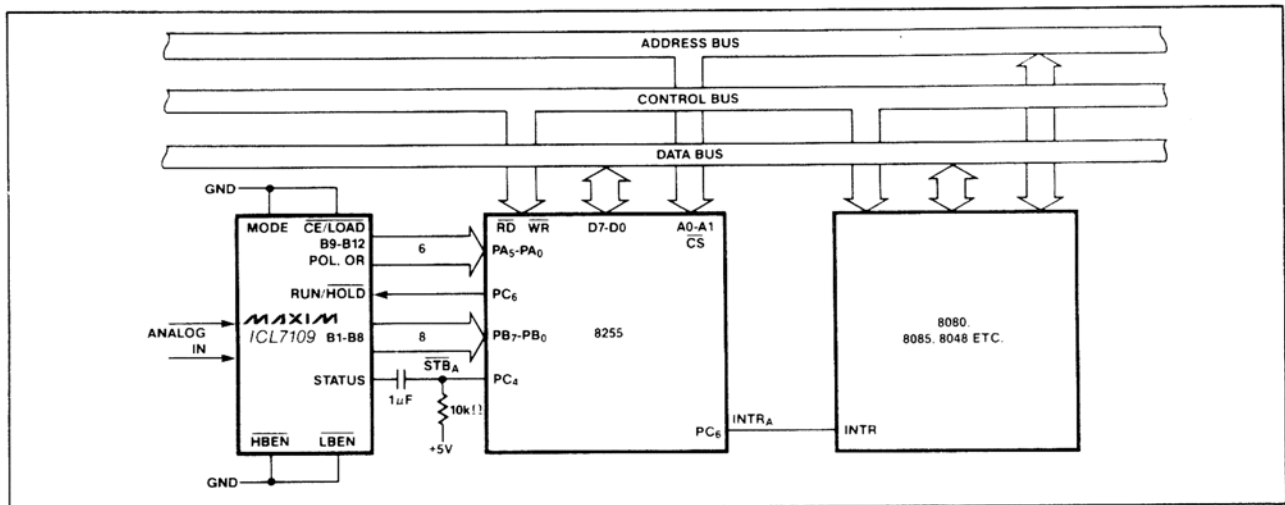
ADDRESS BUS

CONTROL BUS

DATA BUS

GND

MODE $\overline{CE}/\overline{LOAD}$

B9-B12

POL. OR

RUN/$\overline{HOLD}$

MAXIM

ICL7109 B1-B8

ANALOG IN

STATUS

$\overline{HBEN}$ $\overline{LBEN}$

GND

6

8

1uF

$\overline{STB}_A$

10k

+5V

$\overline{RD}$ $\overline{WR}$ D7-D0 A0-A1 $\overline{CS}$

$PA_5$-$PA_0$

$PC_6$

$PB_7$-$PB_0$

8255

$PC_4$

$PC_6$

$INTR_A$

INTR

8080.
8085. 8048 ETC.